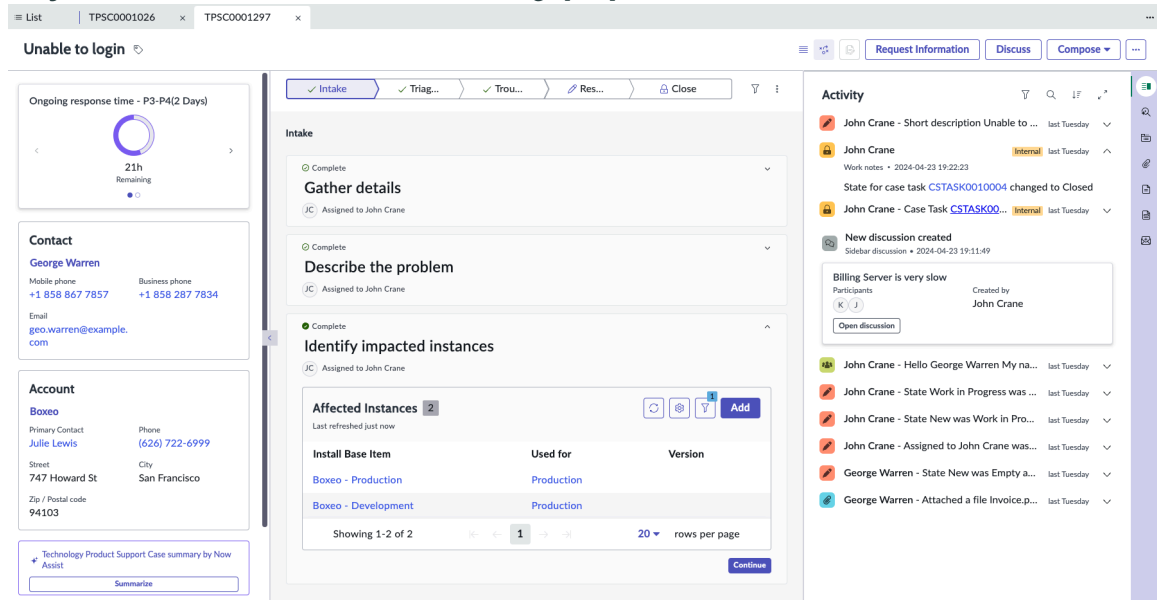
≡ List | TPSC0001026 × TPSC0001297 ×

Unable to login

Request Information Discuss Compose ▾ ···

Ongoing response time - P3-P4(2 Days)

21h
Remaining

Contact

George Warren

Mobile phone
+1 858 867 7857

Business phone
+1 858 287 7834

Email
geo.warren@example.com

Account

Boxeo

Primary Contact
Julie Lewis

Phone
(626) 722-6999

Street
747 Howard St

City
San Francisco

Zip / Postal code
94103

Technology Product Support Case summary by Now Assist

Summarize

✓ Intake ✓ Triag... ✓ Trou... Res... Close

Intake

Complete
Gather details
JC Assigned to John Crane

Complete
Describe the problem
JC Assigned to John Crane

Complete
Identify impacted instances
JC Assigned to John Crane

Affected Instances 2
Last refreshed just now

1 Add

| Install Base Item | Used for | Version |
|---|---|---|
| Boxeo - Production | Production | |
| Boxeo - Development | Production | |

Showing 1-2 of 2 1 20 ▾ rows per page

Continue

Activity

John Crane - Short description Unable to ... last Tuesday

John Crane Internal last Tuesday
Work notes • 2024-04-23 19:22:23
State for case task CSTASK0010004 changed to Closed

John Crane - Case Task CSTASK00... Internal last Tuesday

New discussion created
Sidebar discussion • 2024-04-23 19:11:49

Billing Server is very slow
Participants
K J
Created by
John Crane
Open discussion

John Crane - Hello George Warren My na... last Tuesday

John Crane - State Work in Progress was ... last Tuesday

John Crane - State New was Work in Pro... last Tuesday

John Crane - Assigned to John Crane was... last Tuesday

George Warren - State New was Empty a... last Tuesday

George Warren - Attached a file Invoice.p... last Tuesday